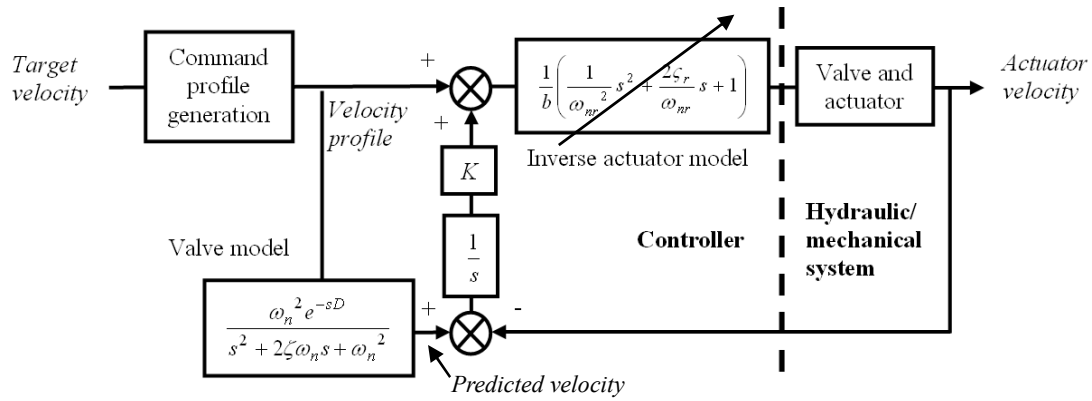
Target velocity

Command profile generation

Velocity profile

+

+

$\frac{1}{b}\left(\frac{1}{{\omega_{nr}}^2}s^2+\frac{2\zeta_r}{\omega_{nr}}s+1\right)$

Inverse actuator model

Valve and actuator

Actuator velocity

$K$

$\frac{1}{s}$

Valve model

$\frac{{\omega_n}^2 e^{-sD}}{s^2+2\zeta\omega_n s+{\omega_n}^2}$

+

-

Predicted velocity

Controller

Hydraulic/ mechanical system